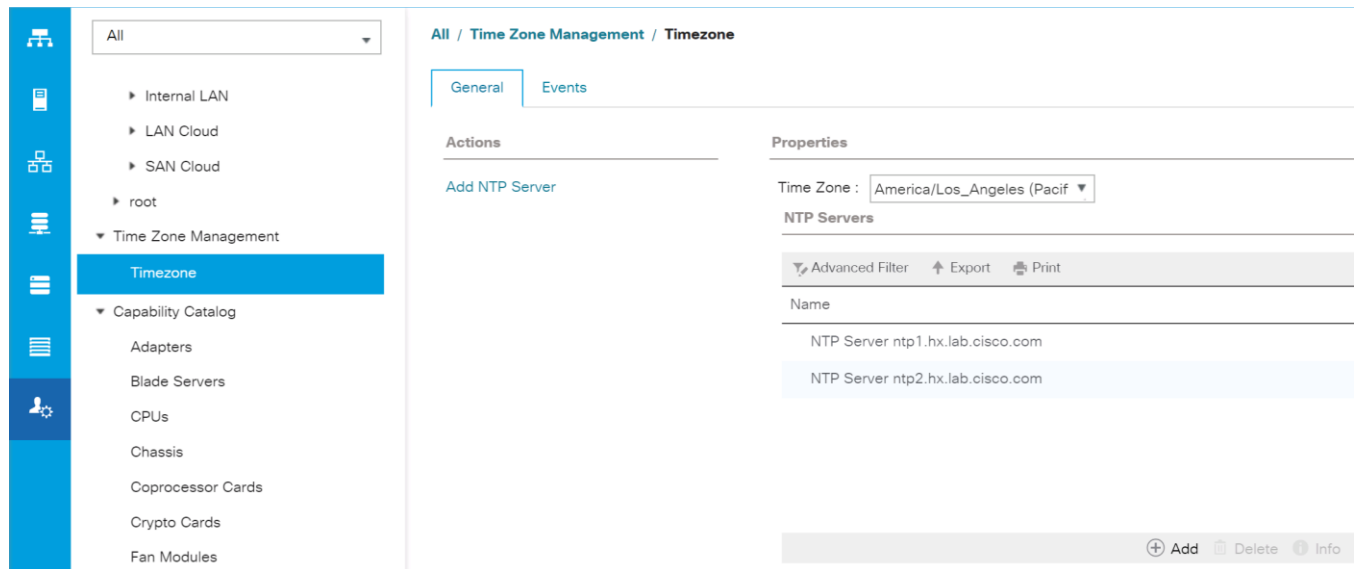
All

Internal LAN
LAN Cloud
SAN Cloud
root
Time Zone Management
Timezone
Capability Catalog
Adapters
Blade Servers
CPUs
Chassis
Coprocessor Cards
Crypto Cards
Fan Modules

All / Time Zone Management / Timezone

General Events

Actions

Add NTP Server

Properties

Time Zone : America/Los_Angeles (Pacif

NTP Servers

Advanced Filter Export Print

| Name |
|---|
| NTP Server ntp1.hx.lab.cisco.com |
| NTP Server ntp2.hx.lab.cisco.com |

Add Delete Info